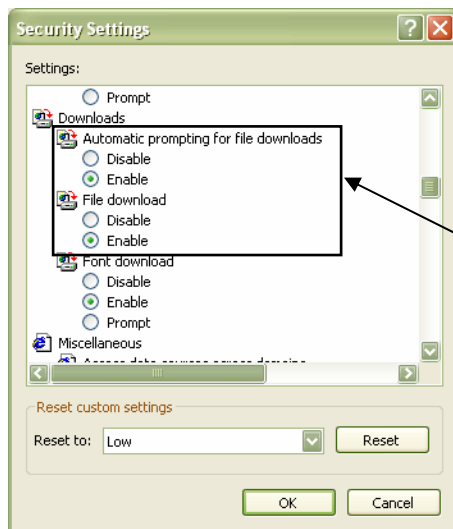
Security Settings

Settings:

Prompt
Downloads
Automatic prompting for file downloads
Disable
Enable
File download
Disable
Enable
Font download
Disable
Enable
Prompt
Miscellaneous
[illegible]

Reset custom settings
Reset to: Low
Reset

OK
Cancel